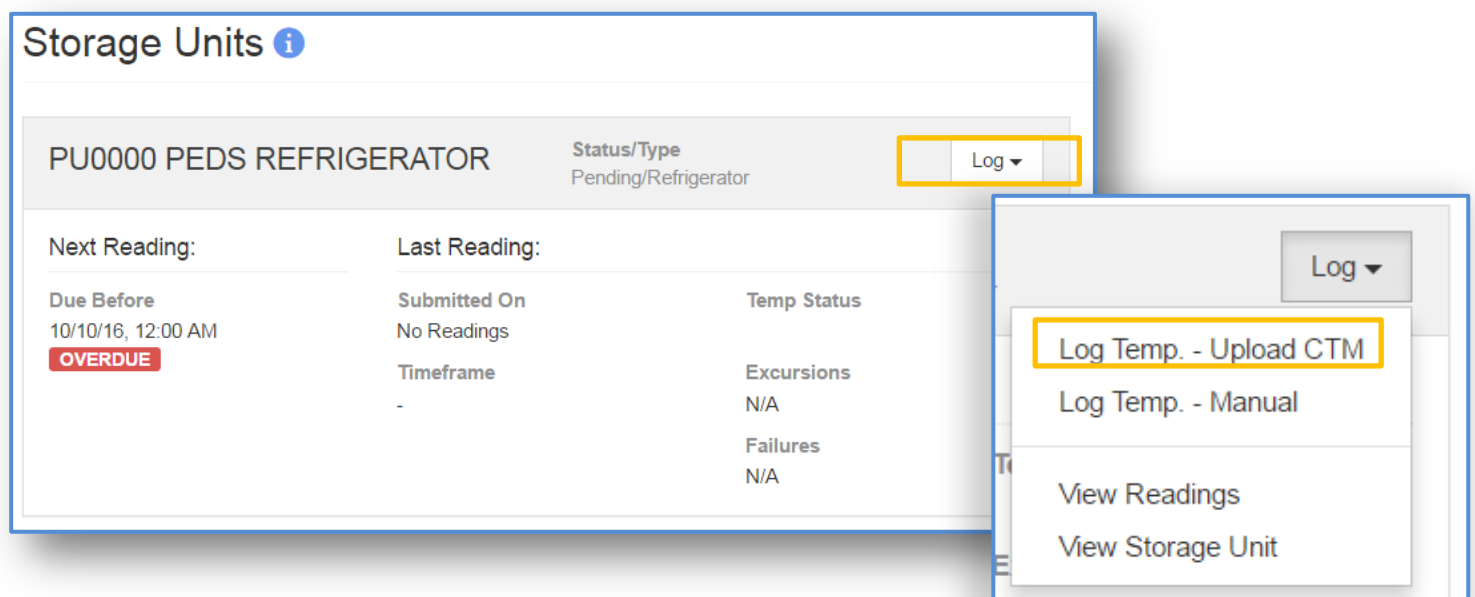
Storage Units

PU0000 PEDS REFRIGERATOR

Status/Type
Pending/Refrigerator

Log

Next Reading:

Due Before
10/10/16, 12:00 AM
OVERDUE

Last Reading:

Submitted On
No Readings

Timeframe
-

Temp Status

Excursions
N/A

Failures
N/A

Log

Log Temp. - Upload CTM
Log Temp. - Manual

View Readings
View Storage Unit